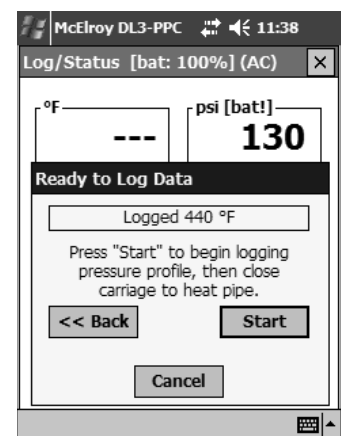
McElroy DL3-PPC 11:38

Log/Status [bat: 100%] (AC) ×

°F
---

psi [bat!]
130

Ready to Log Data

Logged 440 °F

Press "Start" to begin logging pressure profile, then close carriage to heat pipe.

<< Back

Start

Cancel